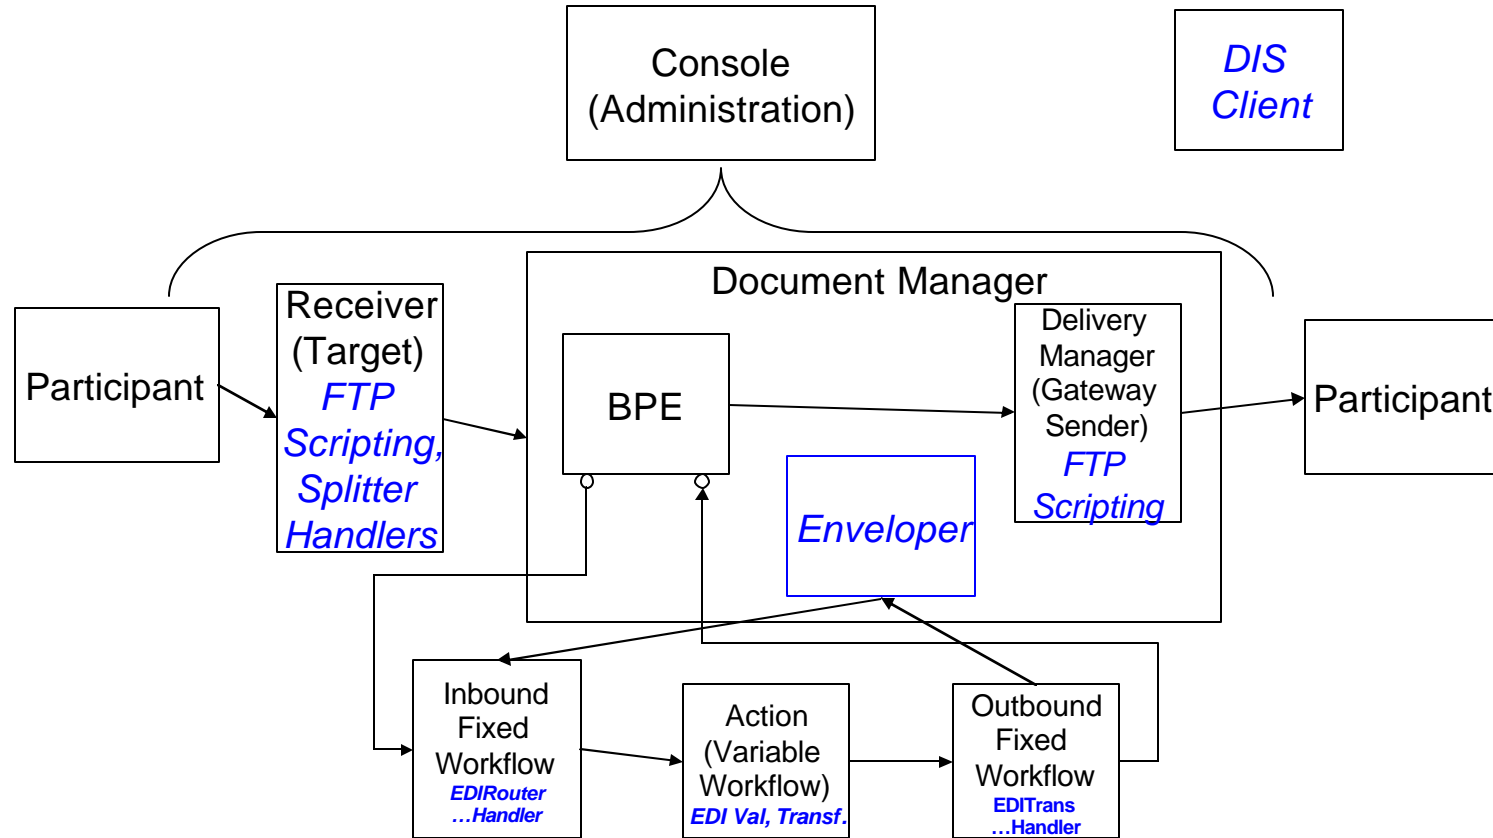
Console (Administration)

DIS Client

Participant

Receiver (Target) FTP Scripting, Splitter Handlers

Document Manager

BPE

Delivery Manager (Gateway Sender) FTP Scripting

Enveloper

Participant

Inbound Fixed Workflow EDIRouter …Handler

Action (Variable Workflow) EDI Val, Transf.

Outbound Fixed Workflow EDITrans …Handler